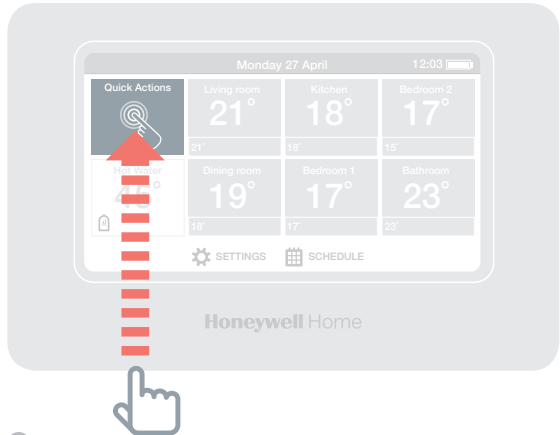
Monday 27 April

12:03

Quick Actions

Living room
21°
21°

Kitchen
18°
18°

Bedroom 2
17°
15°

Hot Water
45°

Dining room
19°
18°

Bedroom 1
17°
17°

Bathroom
23°
23°

SETTINGS

SCHEDULE

Honeywell Home